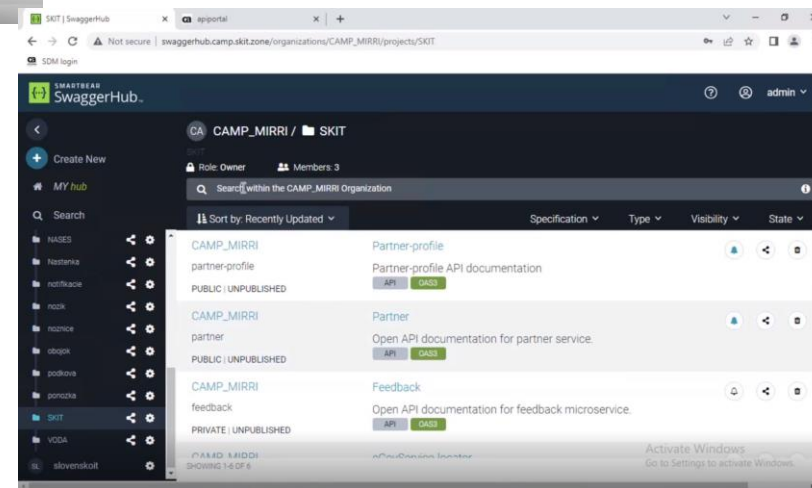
SKIT | SwaggerHub × apiportal × +

← → C ▲ Not secure | swaggerhub.camp.skit.zone/organizations/CAMP_MIRRI/projects/SKIT

SDM login

SMARTBEAR SwaggerHub.

admin

Create New

MY hub

Search

NASES

Nastenka

notifikacie

nozik

noznice

obojok

podkova

ponozka

SKIT

VODA

slovenskoit

CA CAMP_MIRRI / SKIT

SKIT

Role: Owner Members: 3

Search within the CAMP_MIRRI Organization

Sort by: Recently Updated

Specification Type Visibility State

CAMP_MIRRI
partner-profile
PUBLIC | UNPUBLISHED

Partner-profile
Partner-profile API documentation
API OAS3

CAMP_MIRRI
partner
PUBLIC | UNPUBLISHED

Partner
Open API documentation for partner service.
API OAS3

CAMP_MIRRI
feedback
PRIVATE | UNPUBLISHED

Feedback
Open API documentation for feedback microservice.
API OAS3

CAMP_MIRRI
SHOWING 1-6 OF 6

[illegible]

Activate Windows
Go to Settings to activate Windows.